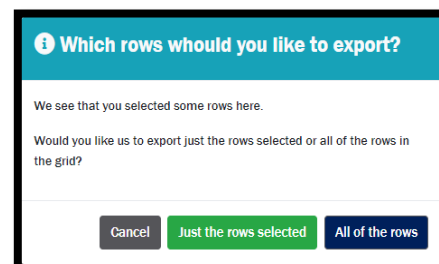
Which rows whould you like to export?

We see that you selected some rows here.

Would you like us to export just the rows selected or all of the rows in the grid?

Cancel

Just the rows selected

All of the rows